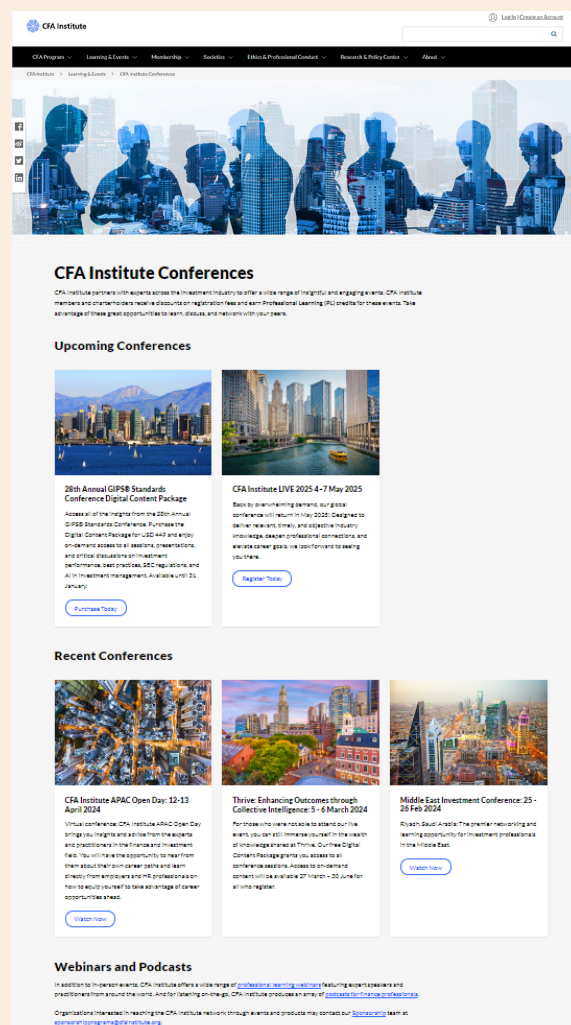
CFA Institute

Log In | Create an Account

CFA Program Learning & Events Membership Societies Ethics & Professional Conduct Research & Policy Center About

CFA Institute > Learning & Events > CFA Institute Conferences

CFA Institute Conferences

CFA Institute partners with experts across the investment industry to offer a wide range of insightful and engaging events. CFA Institute members and charterholders receive discounts on registration fees and earn Professional Learning (PL) credits for these events. Take advantage of these great opportunities to learn, discuss, and network with your peers.

Upcoming Conferences

28th Annual GIPS® Standards Conference Digital Content Package

Access all of the insights from the 28th Annual GIPS® Standards Conference. Purchase the Digital Content Package for USD 449 and enjoy on-demand access to all sessions, presentations, and critical discussions on investment performance, best practices, SEC regulations, and AI in investment management. Available until 31 January.

Purchase Today

CFA Institute LIVE 2025 4–7 May 2025

Back by overwhelming demand, our global conference will return in May 2025! Designed to deliver relevant, timely, and objective industry knowledge, deepen professional connections, and elevate career goals, we look forward to seeing you there.

Register Today

Recent Conferences

CFA Institute APAC Open Day: 12-13 April 2024

Virtual conference: CFA Institute APAC Open Day brings you insights and advice from the experts and practitioners in the finance and investment field. You will have the opportunity to hear from them about their own career paths and learn directly from employers and HR professionals on how to equip yourself to take advantage of career opportunities ahead.

Watch Now

Thrive: Enhancing Outcomes through Collective Intelligence: 5 - 6 March 2024

For those who were not able to attend our live event, you can still immerse yourself in the wealth of knowledge shared at Thrive. Our free Digital Content Package grants you access to all conference sessions. Access to on-demand content will be available 27 March – 30 June for all who register.

Middle East Investment Conference: 25 - 26 Feb 2024

Riyadh, Saudi Arabia: The premier networking and learning opportunity for investment professionals in the Middle East.

Watch Now

Webinars and Podcasts

In addition to in-person events, CFA Institute offers a wide range of professional learning webinars featuring expert speakers and practitioners from around the world. And for listening on-the-go, CFA Institute produces an array of podcasts for finance professionals.

Organizations interested in reaching the CFA Institute network through events and products may contact our Sponsorship team at sponsorshipprograms@cfainstitute.org.